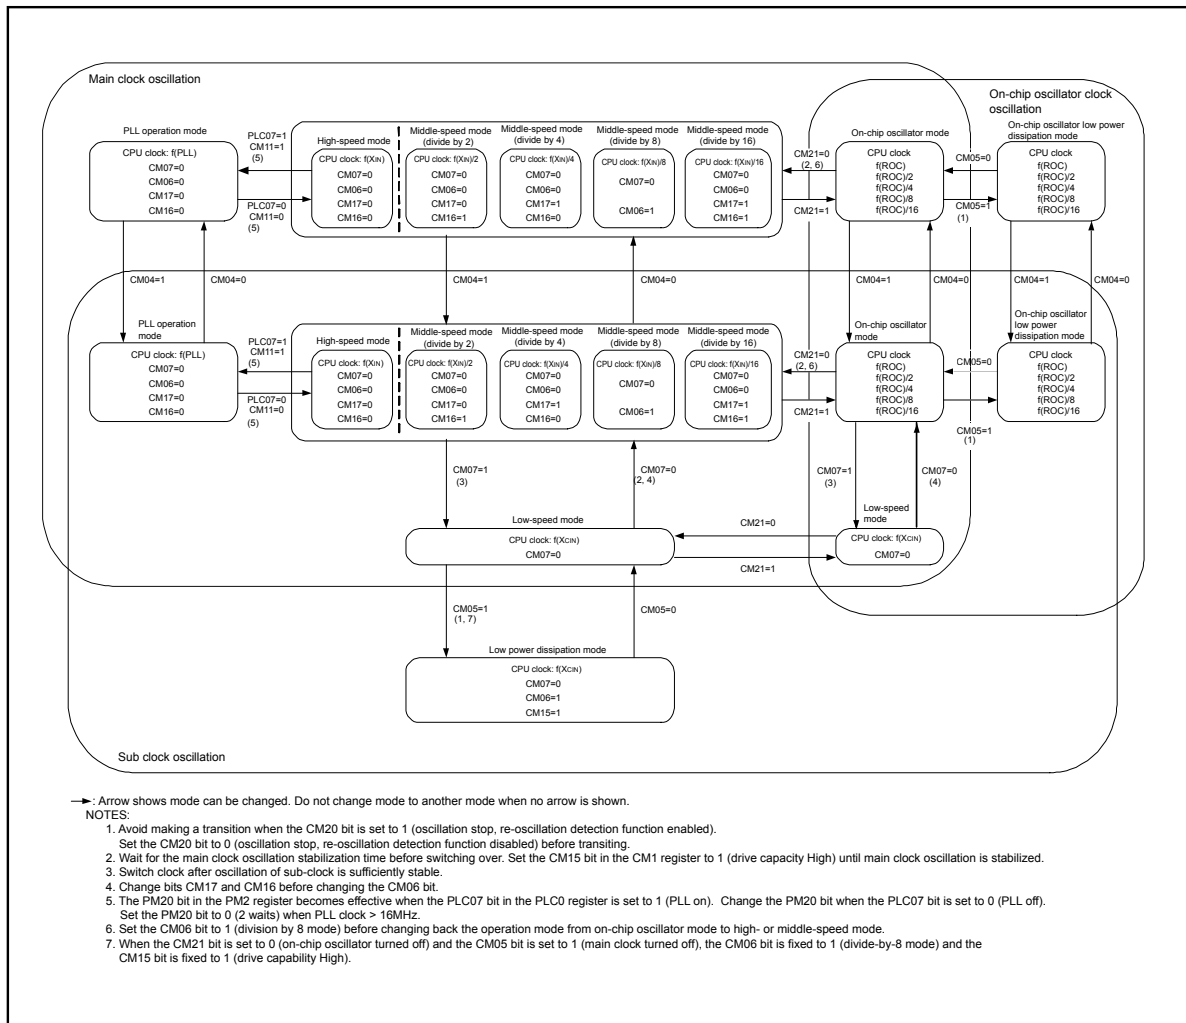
Main clock oscillation

On-chip oscillator clock oscillation

PLL operation mode

CPU clock: f(PLL)
CM07=0
CM06=0
CM17=0
CM16=0

PLC07=1
CM11=1
(5)

PLC07=0
CM11=0
(5)

High-speed mode
CPU clock: f(XIN)
CM07=0
CM06=0
CM17=0
CM16=0

Middle-speed mode (divide by 2)
CPU clock: f(XIN)/2
CM07=0
CM06=0
CM17=0
CM16=1

Middle-speed mode (divide by 4)
CPU clock: f(XIN)/4
CM07=0
CM06=0
CM17=1
CM16=0

Middle-speed mode (divide by 8)
CPU clock: f(XIN)/8
CM07=0
CM06=1

Middle-speed mode (divide by 16)
CPU clock: f(XIN)/16
CM07=0
CM06=0
CM17=1
CM16=1

CM21=0
(2, 6)

CM21=1

On-chip oscillator mode
CPU clock
f(ROC)
f(ROC)/2
f(ROC)/4
f(ROC)/8
f(ROC)/16

On-chip oscillator low power dissipation mode
CPU clock
f(ROC)
f(ROC)/2
f(ROC)/4
f(ROC)/8
f(ROC)/16

CM05=0

CM05=1
(1)

CM04=1 CM04=0 CM04=1 CM04=0 CM04=1 CM04=0 CM04=1 CM04=0

PLL operation mode

CPU clock: f(PLL)
CM07=0
CM06=0
CM17=0
CM16=0

PLC07=1
CM11=1
(5)

PLC07=0
CM11=0
(5)

High-speed mode
CPU clock: f(XIN)
CM07=0
CM06=0
CM17=0
CM16=0

Middle-speed mode (divide by 2)
CPU clock: f(XIN)/2
CM07=0
CM06=0
CM17=0
CM16=1

Middle-speed mode (divide by 4)
CPU clock: f(XIN)/4
CM07=0
CM06=0
CM17=1
CM16=0

Middle-speed mode (divide by 8)
CPU clock: f(XIN)/8
CM07=0
CM06=1

Middle-speed mode (divide by 16)
CPU clock: f(XIN)/16
CM07=0
CM06=0
CM17=1
CM16=1

CM21=0
(2, 6)

CM21=1

On-chip oscillator mode
CPU clock
f(ROC)
f(ROC)/2
f(ROC)/4
f(ROC)/8
f(ROC)/16

On-chip oscillator low power dissipation mode
CPU clock
f(ROC)
f(ROC)/2
f(ROC)/4
f(ROC)/8
f(ROC)/16

CM05=0

CM05=1
(1)

CM07=1
(3)

CM07=0
(2, 4)

CM07=1
(3)

CM07=0
(4)

Low-speed mode
CPU clock: f(XCIN)
CM07=0

CM21=0

CM21=1

Low-speed mode
CPU clock: f(XCIN)
CM07=0

CM05=1
(1, 7)

CM05=0

Low power dissipation mode
CPU clock: f(XCIN)
CM07=0
CM06=1
CM15=1

Sub clock oscillation

: Arrow shows mode can be changed. Do not change mode to another mode when no arrow is shown.
NOTES:
1. Avoid making a transition when the CM20 bit is set to 1 (oscillation stop, re-oscillation detection function enabled). Set the CM20 bit to 0 (oscillation stop, re-oscillation detection function disabled) before transiting.
2. Wait for the main clock oscillation stabilization time before switching over. Set the CM15 bit in the CM1 register to 1 (drive capacity High) until main clock oscillation is stabilized.
3. Switch clock after oscillation of sub-clock is sufficiently stable.
4. Change bits CM17 and CM16 before changing the CM06 bit.
5. The PM20 bit in the PM2 register becomes effective when the PLC07 bit in the PLC0 register is set to 1 (PLL on). Change the PM20 bit when the PLC07 bit is set to 0 (PLL off). Set the PM20 bit to 0 (2 waits) when PLL clock > 16MHz.
6. Set the CM06 bit to 1 (division by 8 mode) before changing back the operation mode from on-chip oscillator mode to high- or middle-speed mode.
7. When the CM21 bit is set to 0 (on-chip oscillator turned off) and the CM05 bit is set to 1 (main clock turned off), the CM06 bit is fixed to 1 (divide-by-8 mode) and the CM15 bit is fixed to 1 (drive capability High).